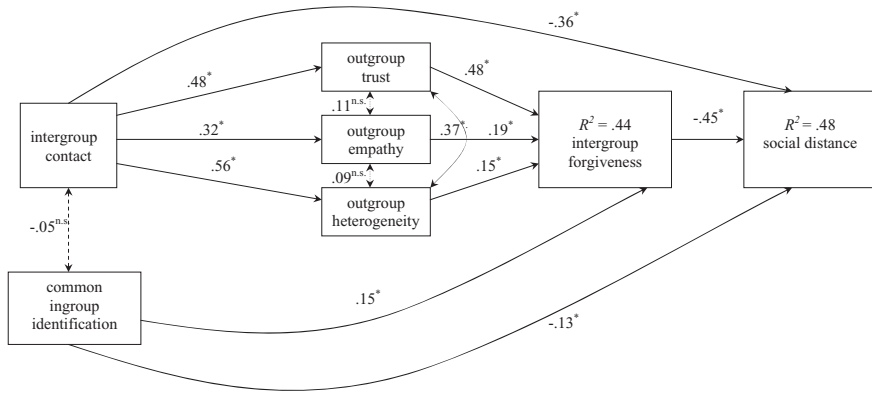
-.36*

.48*

outgroup trust

.48*

intergroup contact

.11n.s.

.32*

outgroup empathy

.37*

.19*

$R^2 = .44$ intergroup forgiveness

-.45*

$R^2 = .48$ social distance

.56*

.09n.s.

.15*

outgroup heterogeneity

-.05n.s.

common ingroup identification

.15*

-.13*